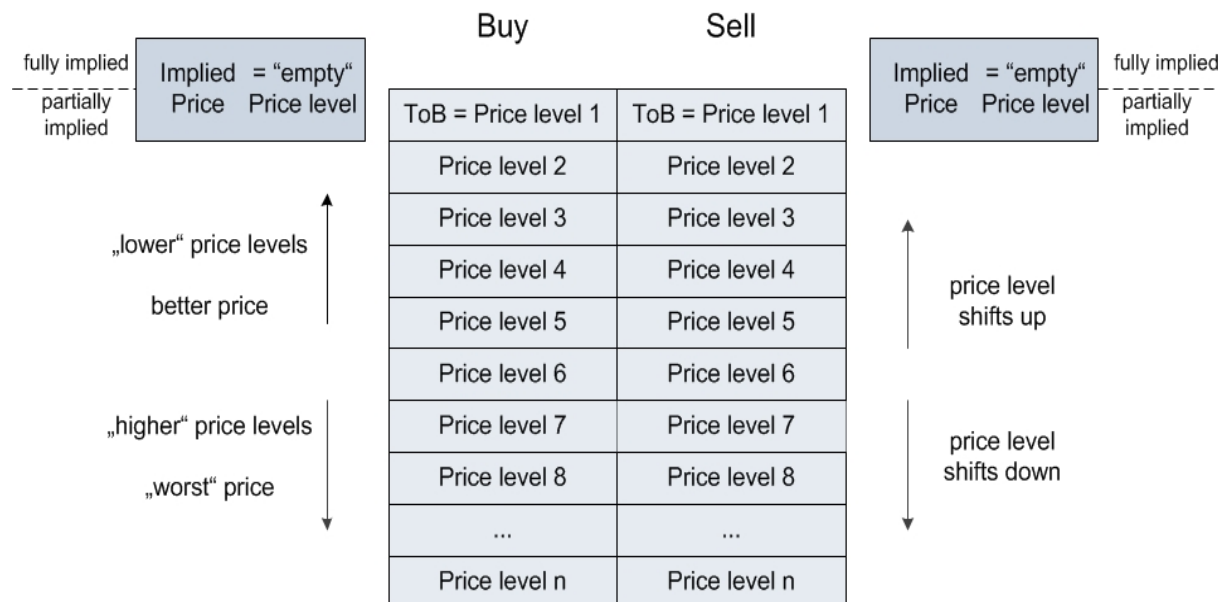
fully implied

partially implied

Implied Price = “empty“ Price level

„lower“ price levels

better price

„higher“ price levels

„worst“ price

| Buy | Sell |
|---|---|
| ToB = Price level 1 | ToB = Price level 1 |
| Price level 2 | Price level 2 |
| Price level 3 | Price level 3 |
| Price level 4 | Price level 4 |
| Price level 5 | Price level 5 |
| Price level 6 | Price level 6 |
| Price level 7 | Price level 7 |
| Price level 8 | Price level 8 |
| ... | ... |
| Price level n | Price level n |

Implied Price = “empty“ Price level

fully implied

partially implied

price level shifts up

price level shifts down